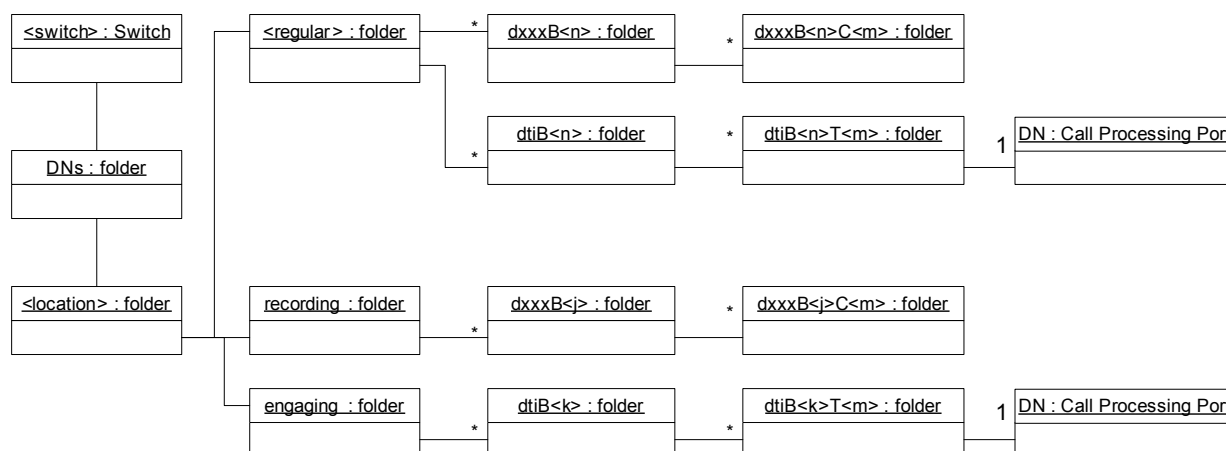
<switch> : Switch

DNs : folder

<location> : folder

<regular> : folder

*

dxxxB<n> : folder

*

dxxxB<n>C<m> : folder

*

dtiB<n> : folder

*

dtiB<n>T<m> : folder

1

DN : Call Processing Por

recording : folder

*

dxxxB<j> : folder

*

dxxxB<j>C<m> : folder

engaging : folder

*

dtiB<k> : folder

*

dtiB<k>T<m> : folder

1

DN : Call Processing Por